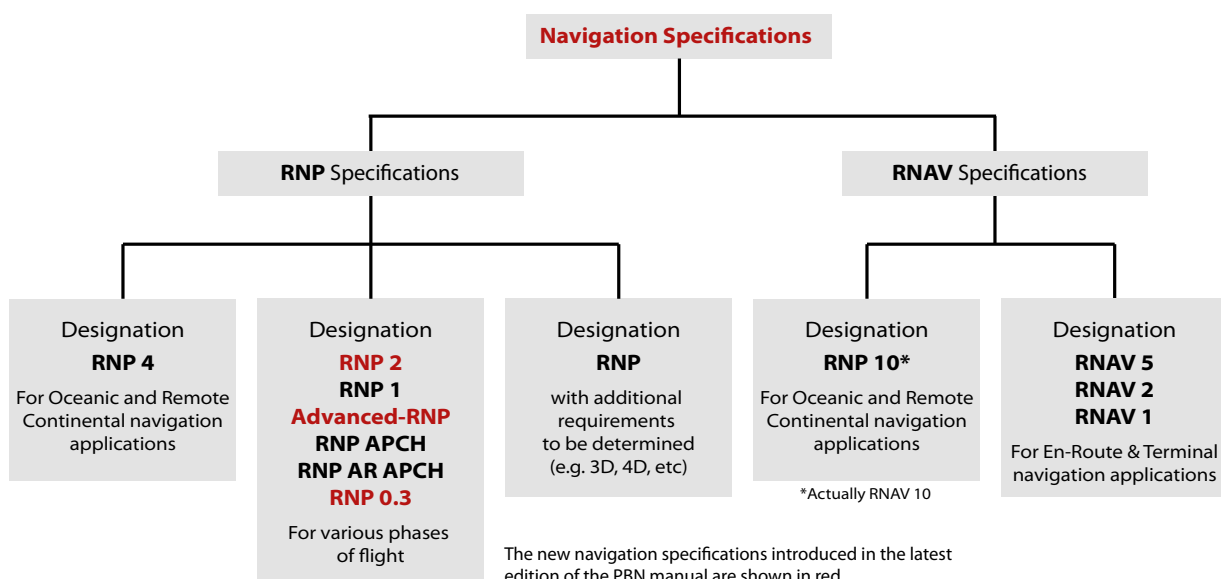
Navigation Specifications

RNP Specifications

RNAV Specifications

Designation
RNP 4
For Oceanic and Remote Continental navigation applications

Designation
RNP 2
RNP 1
Advanced-RNP
RNP APCH
RNP AR APCH
RNP 0.3
For various phases of flight

Designation
RNP
with additional requirements to be determined (e.g. 3D, 4D, etc)

Designation
RNP 10*
For Oceanic and Remote Continental navigation applications

*Actually RNAV 10

Designation
RNAV 5
RNAV 2
RNAV 1
For En-Route & Terminal navigation applications

The new navigation specifications introduced in the latest edition of the PBN manual are shown in red